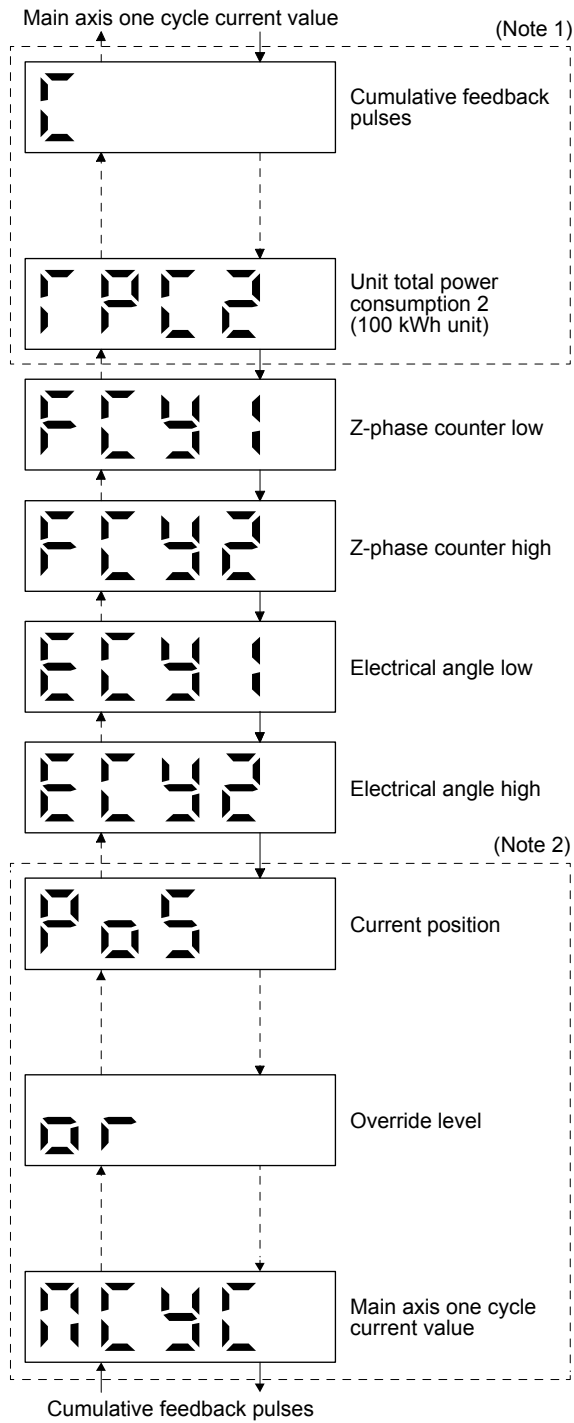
Main axis one cycle current value

(Note 1)

C

Cumulative feedback pulses

rPC2

Unit total power consumption 2 (100 kWh unit)

FCY1

Z-phase counter low

FCY2

Z-phase counter high

ECY1

Electrical angle low

ECY2

Electrical angle high

(Note 2)

PoS

Current position

or

Override level

nCYC

Main axis one cycle current value

Cumulative feedback pulses